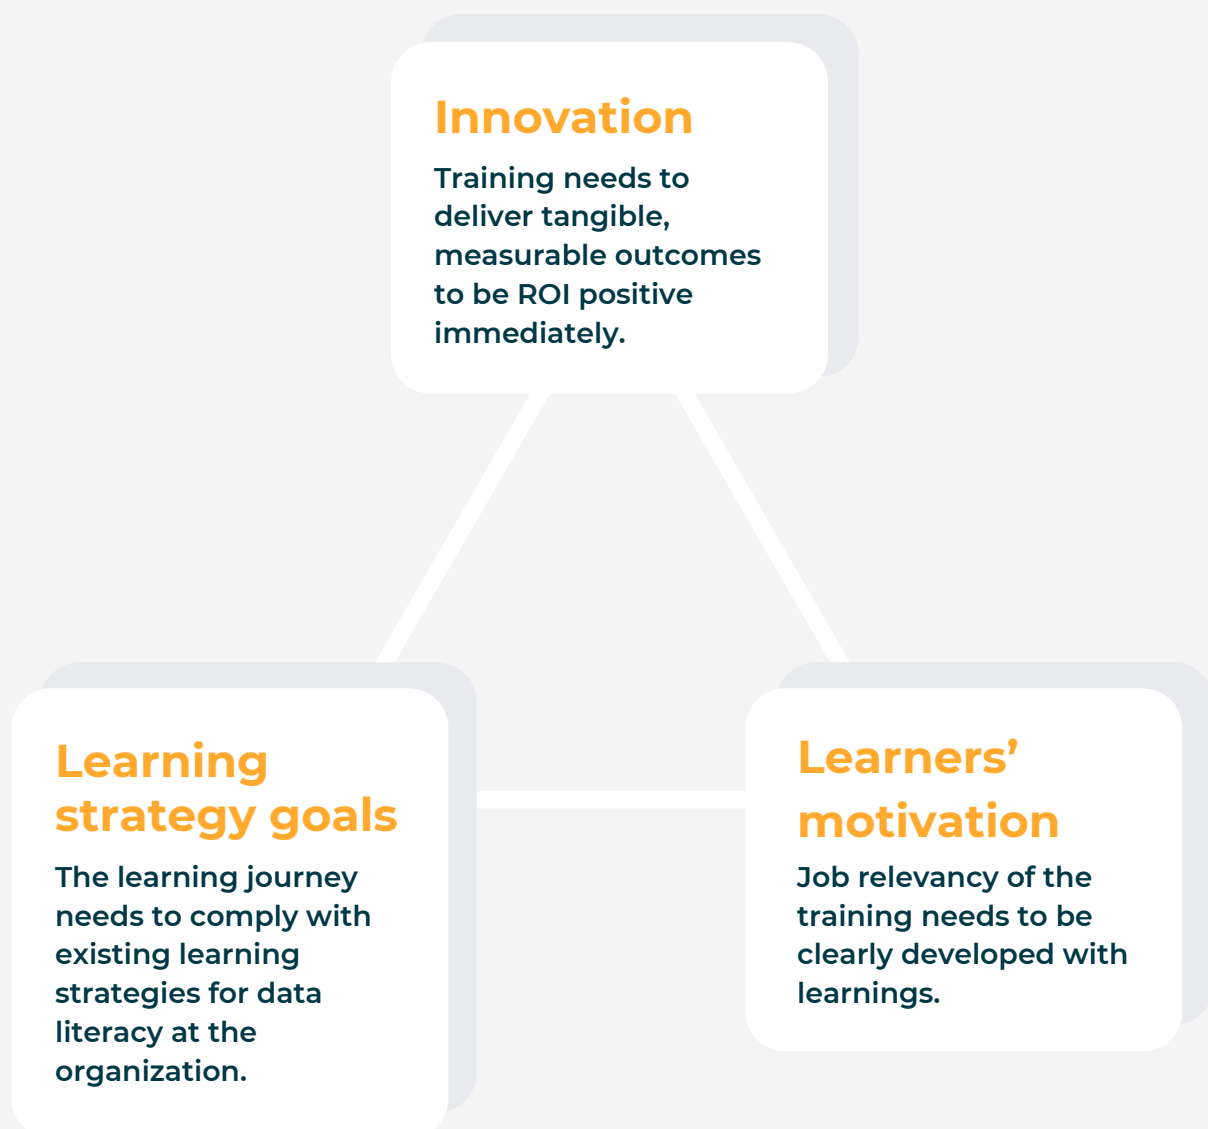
Innovation

Training needs to deliver tangible, measurable outcomes to be ROI positive immediately.

Learning strategy goals

The learning journey needs to comply with existing learning strategies for data literacy at the organization.

Learners' motivation

Job relevancy of the training needs to be clearly developed with learnings.